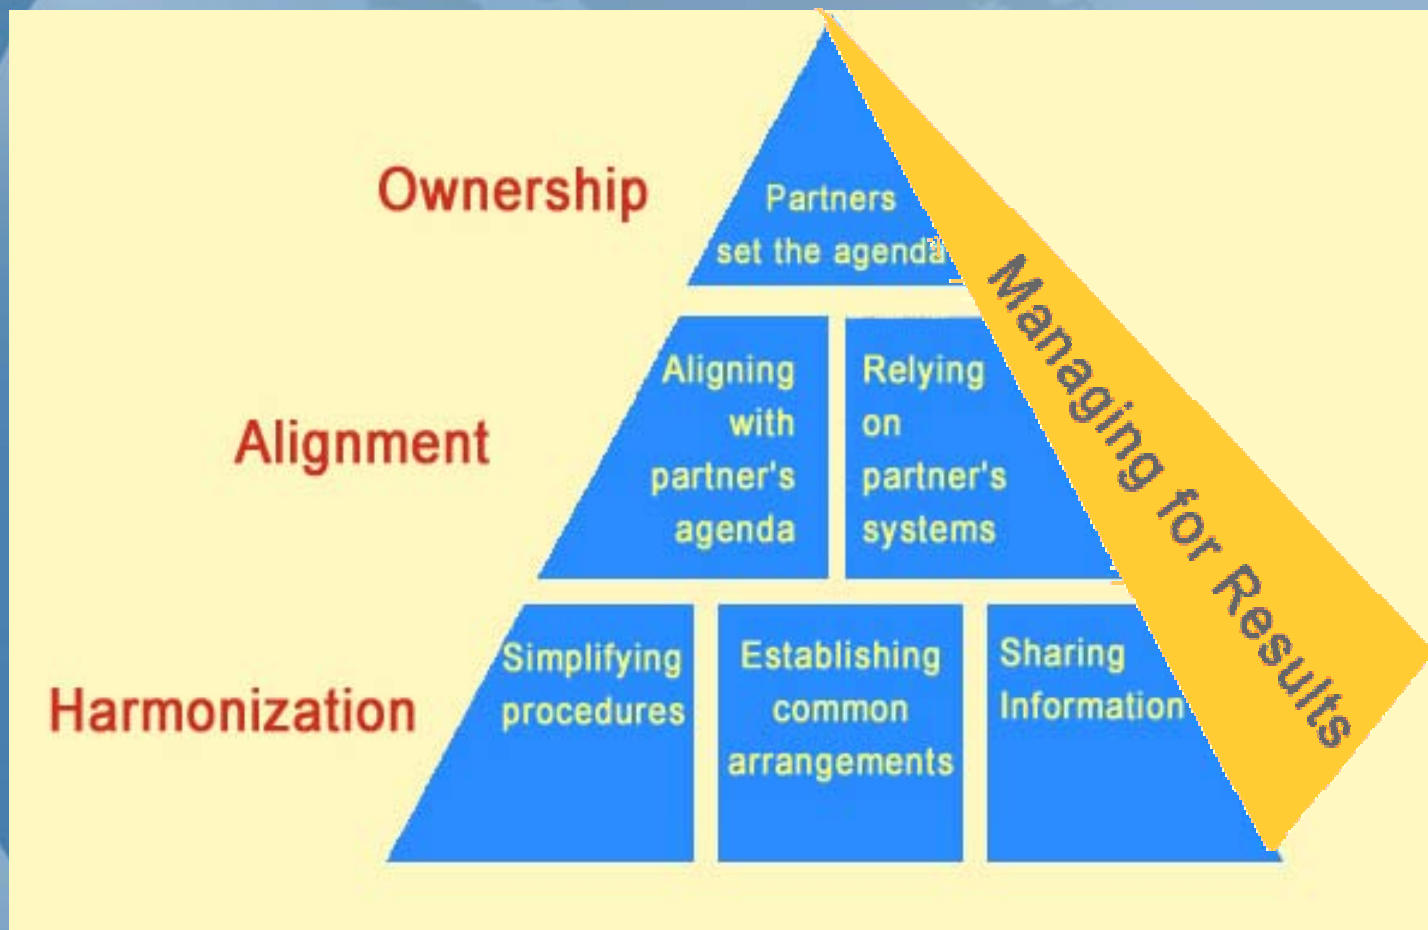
Ownership

Partners set the agenda

Alignment

Aligning with partner's agenda

Relying on partner's systems

Harmonization

Simplifying procedures

Establishing common arrangements

Sharing Information

Managing for Results